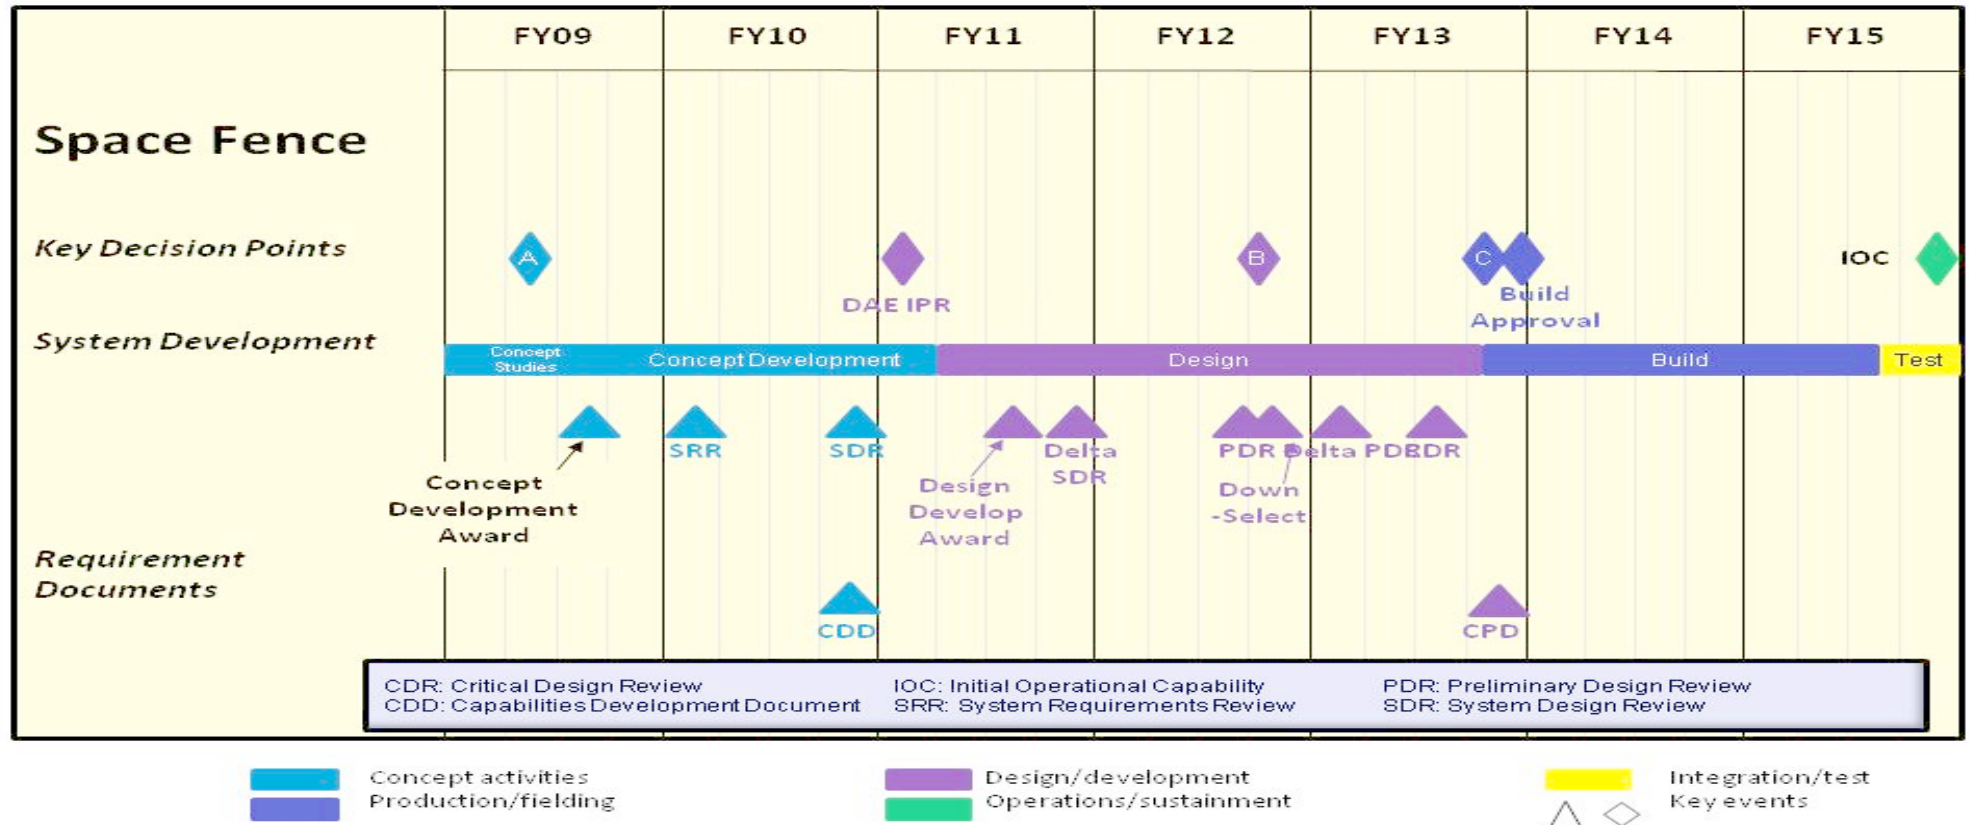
FY09 FY10 FY11 FY12 FY13 FY14 FY15

Space Fence

Key Decision Points

A

DAE IPR

B

C

Build Approval

IOC

System Development

Concept Studies

Concept Development

Design

Build

Test

Concept Development Award

SRR

SDR

Design Develop Award

Delta SDR

PDR

Down -Select

Delta PDR

CDR

Requirement Documents

CDD

CPD

CDR: Critical Design Review
CDD: Capabilities Development Document

IOC: Initial Operational Capability
SRR: System Requirements Review

PDR: Preliminary Design Review
SDR: System Design Review

Concept activities
Production/fielding

Design/development
Operations/sustainment

Integration/test
Key events